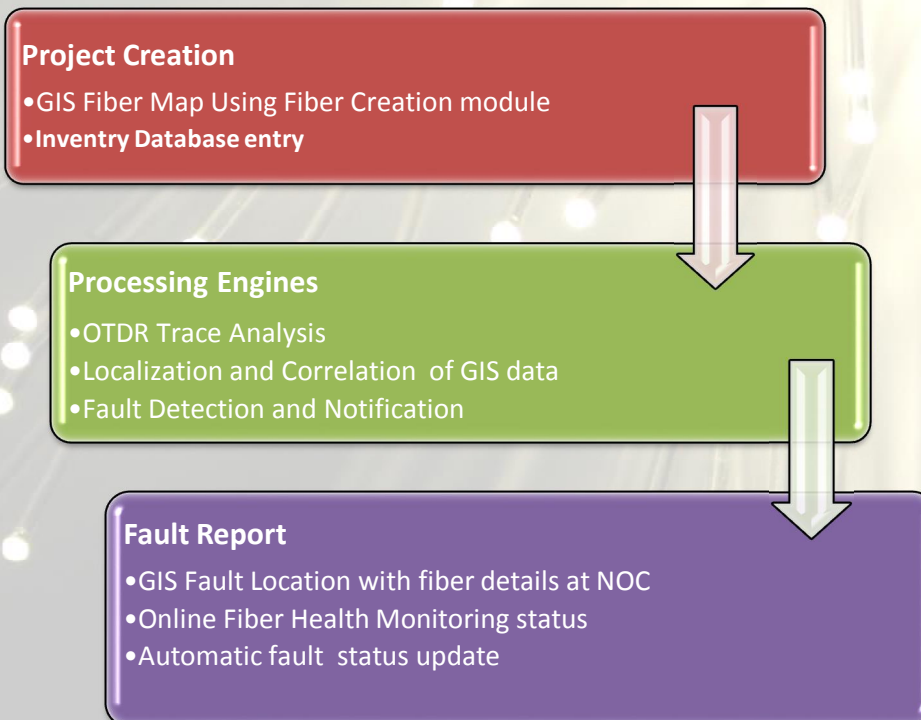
Project Creation
•GIS Fiber Map Using Fiber Creation module
•Inventry Database entry

Processing Engines
•OTDR Trace Analysis
•Localization and Correlation of GIS data
•Fault Detection and Notification

Fault Report
•GIS Fault Location with fiber details at NOC
•Online Fiber Health Monitoring status
•Automatic fault status update